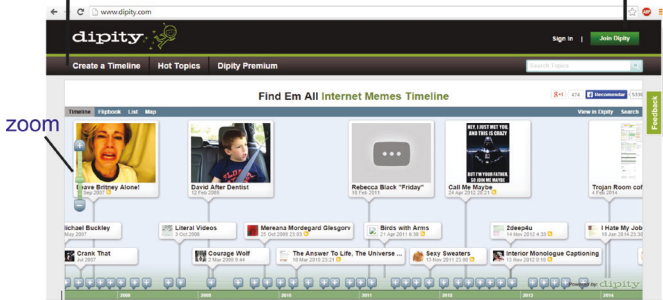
www.dipity.com

dipity

Sign in | Join Dipity

Create a Timeline Hot Topics Dipity Premium

Search Topics

Find Em All Internet Memes Timeline

g+1 474 Recommend

Timeline Flipbook List Map

View in Dipity Search

Feedback

zoom

Leave Britney Alone!
10 Sep 2007

David After Dentist
12 Feb 2009

Rebecca Black "Friday"
10 Feb 2011

HEY, I JUST MET YOU, AND THIS IS CRAZY
BUT I'M YOUR FATHER. SO JOIN ME MAYBE
Call Me Maybe
12 Feb 2012

Trojan Room coffee

Michael Buckley

Literal Videos
3 Oct 2008

Mereana Mordegard Glesgorv
20 Oct 2009

Birds with Arms
21 Apr 2011

2deep4u
12 Feb 2012

I Hate My Job

Crank That

Courage Wolf
2 Mar 2009

The Answer To Life, The Universe ...

Sexy Sweaters
10 Nov 2011

Interior Monologue Captioning
12 Nov 2012

Powered by: dipity

2008 2009 2010 2011 2012 2013 2014